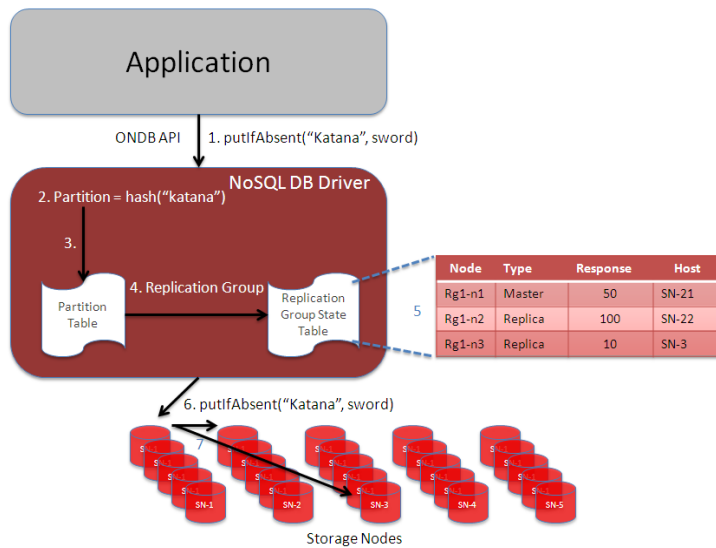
Application

ONDB API

1. putIfAbsent(“Katana”, sword)

NoSQL DB Driver

2. Partition = hash(“katana”)

3.

Partition Table

4. Replication Group

Replication Group State Table

5

| Node | Type | Response | Host |
|---|---|---|---|
| Rg1-n1 | Master | 50 | SN-21 |
| Rg1-n2 | Replica | 100 | SN-22 |
| Rg1-n3 | Replica | 10 | SN-3 |

6. putIfAbsent(“Katana”, sword)

7

SN-1

SN-2

SN-3

SN-4

SN-5

Storage Nodes